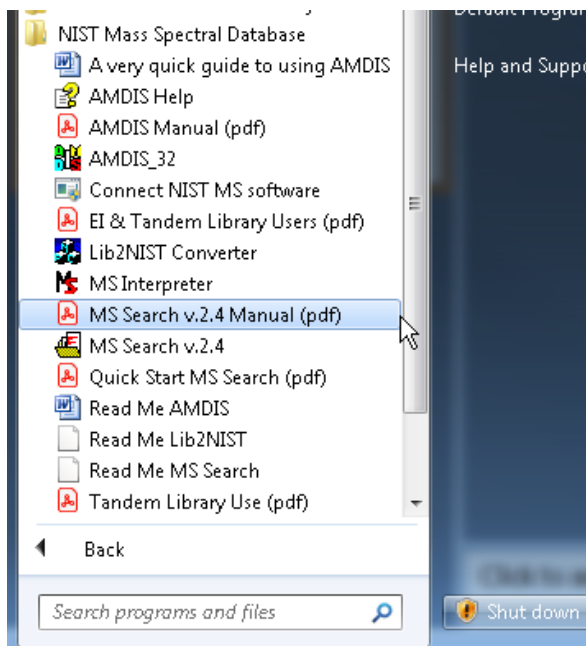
NIST Mass Spectral Database
A very quick guide to using AMDIS
AMDIS Help
AMDIS Manual (pdf)
AMDIS_32
Connect NIST MS software
EI & Tandem Library Users (pdf)
Lib2NIST Converter
MS Interpreter
MS Search v.2.4 Manual (pdf)
MS Search v.2.4
Quick Start MS Search (pdf)
Read Me AMDIS
Read Me Lib2NIST
Read Me MS Search
Tandem Library Use (pdf)
Back
Search programs and files

Help and Suppo
Shut down